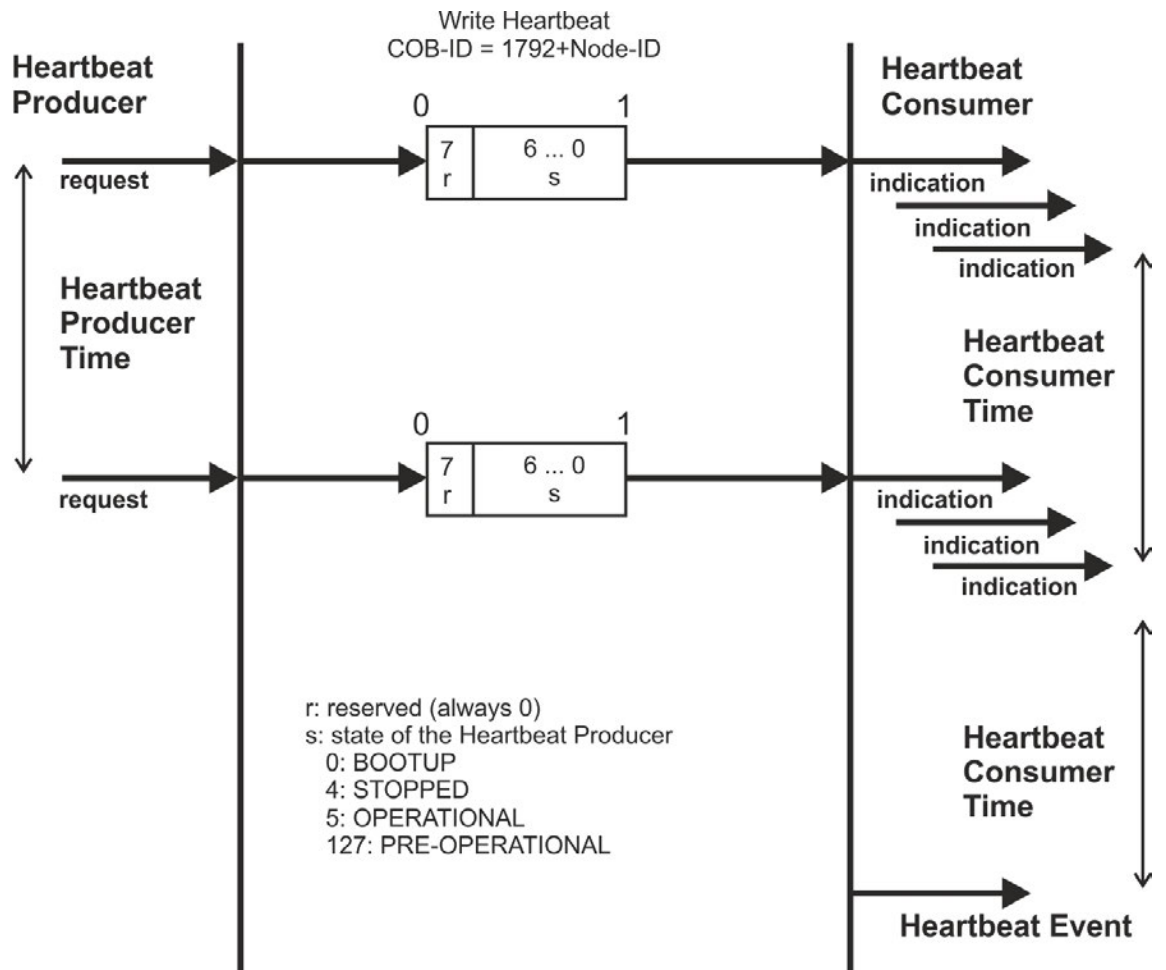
Write Heartbeat
COB-ID = 1792+Node-ID

Heartbeat Producer

Heartbeat Consumer

0

1

request

7
r

6 ... 0
s

indication

indication

indication

Heartbeat Producer Time

Heartbeat Consumer Time

0

1

request

7
r

6 ... 0
s

indication

indication

indication

r: reserved (always 0)
s: state of the Heartbeat Producer
0: BOOTUP
4: STOPPED
5: OPERATIONAL
127: PRE-OPERATIONAL

Heartbeat Consumer Time

Heartbeat Event